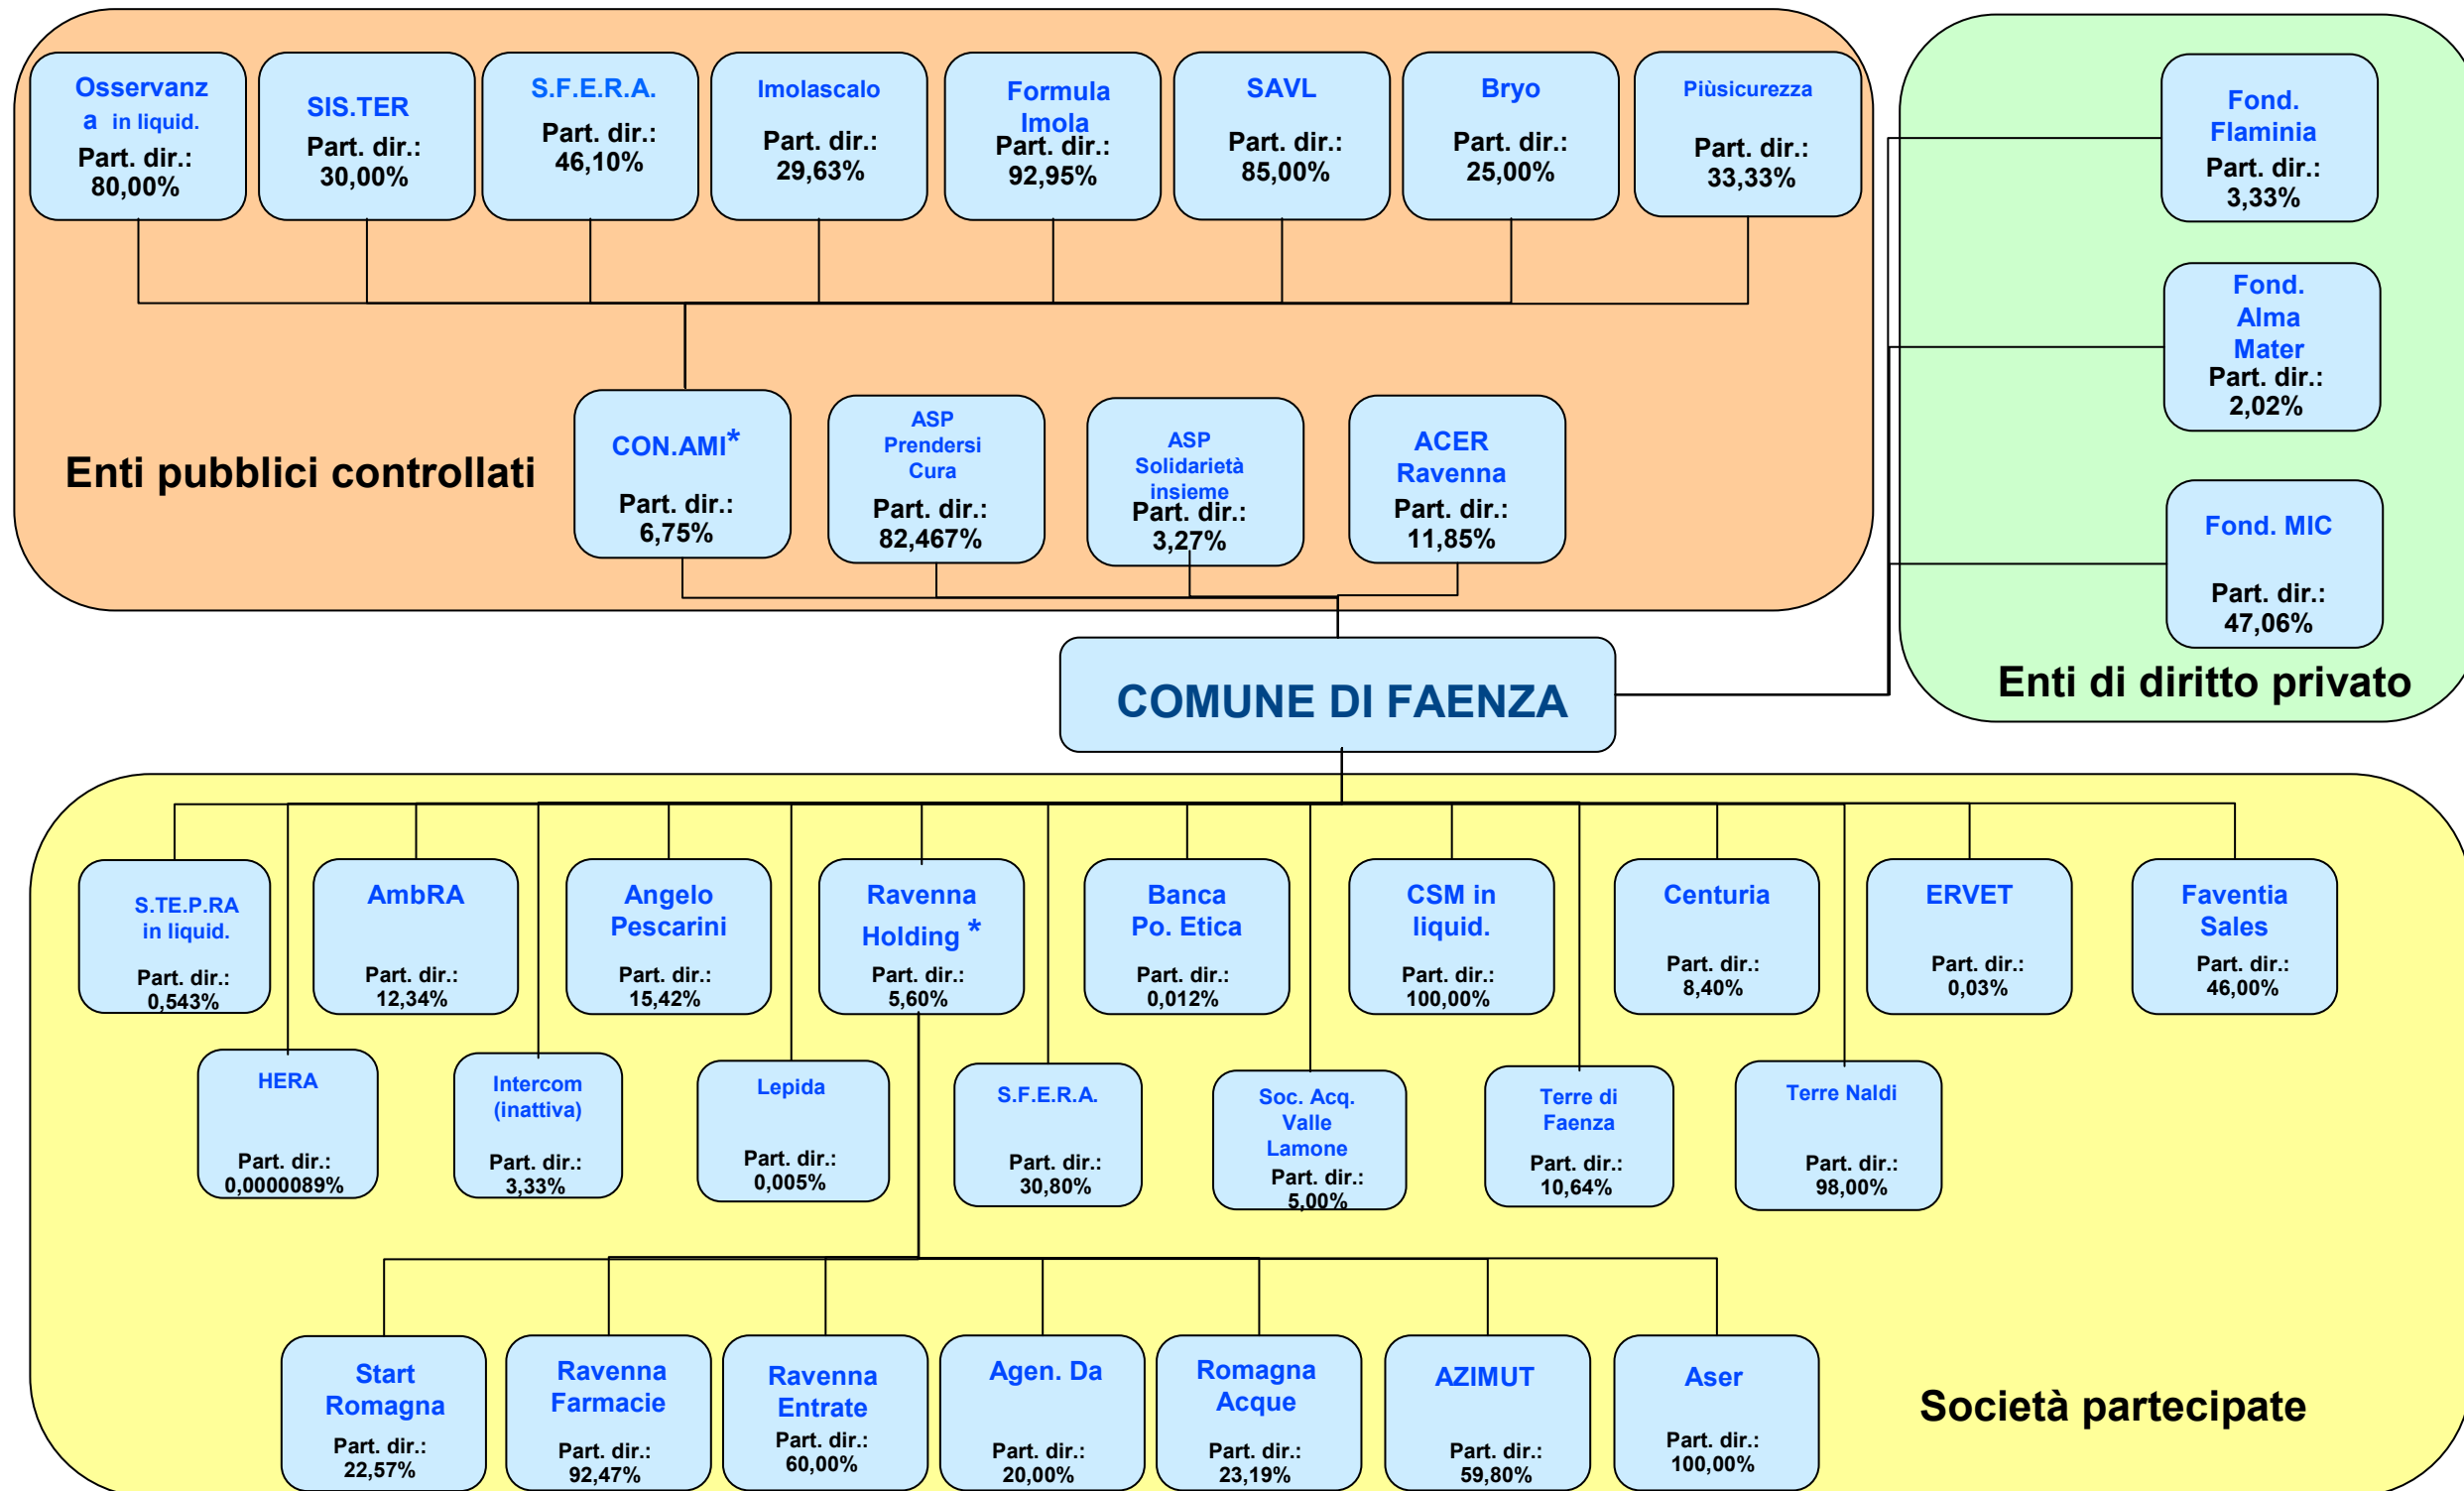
Osservanza in liquid.
Part. dir.: 80,00%

SIS.TER
Part. dir.: 30,00%

S.F.E.R.A.
Part. dir.: 46,10%

Imolascalo
Part. dir.: 29,63%

Formula Imola
Part. dir.: 92,95%

SAVL
Part. dir.: 85,00%

Bryo
Part. dir.: 25,00%

Piùsicurezza
Part. dir.: 33,33%

Fond. Flaminia
Part. dir.: 3,33%

Fond. Alma Mater
Part. dir.: 2,02%

Fond. MIC
Part. dir.: 47,06%

Enti pubblici controllati

CON.AMI*
Part. dir.: 6,75%

ASP Prendersi Cura
Part. dir.: 82,467%

ASP Solidarietà insieme
Part. dir.: 3,27%

ACER Ravenna
Part. dir.: 11,85%

COMUNE DI FAENZA

Enti di diritto privato

S.T.E.P.RA in liquid.
Part. dir.: 0,543%

AmbRA
Part. dir.: 12,34%

Angelo Pescarini
Part. dir.: 15,42%

Ravenna Holding *
Part. dir.: 5,60%

Banca Po. Etica
Part. dir.: 0,012%

CSM in liquid.
Part. dir.: 100,00%

Centuria
Part. dir.: 8,40%

ERVET
Part. dir.: 0,03%

Faventia Sales
Part. dir.: 46,00%

HERA
Part. dir.: 0,0000089%

Intercom (inattiva)
Part. dir.: 3,33%

Lepida
Part. dir.: 0,005%

S.F.E.R.A.
Part. dir.: 30,80%

Soc. Acq. Valle Lamone
Part. dir.: 5,00%

Terre di Faenza
Part. dir.: 10,64%

Terre Naldi
Part. dir.: 98,00%

Start Romagna
Part. dir.: 22,57%

Ravenna Farmacie
Part. dir.: 92,47%

Ravenna Entrate
Part. dir.: 60,00%

Agen. Da
Part. dir.: 20,00%

Romagna Acque
Part. dir.: 23,19%

AZIMUT
Part. dir.: 59,80%

Aser
Part. dir.: 100,00%

Società partecipate